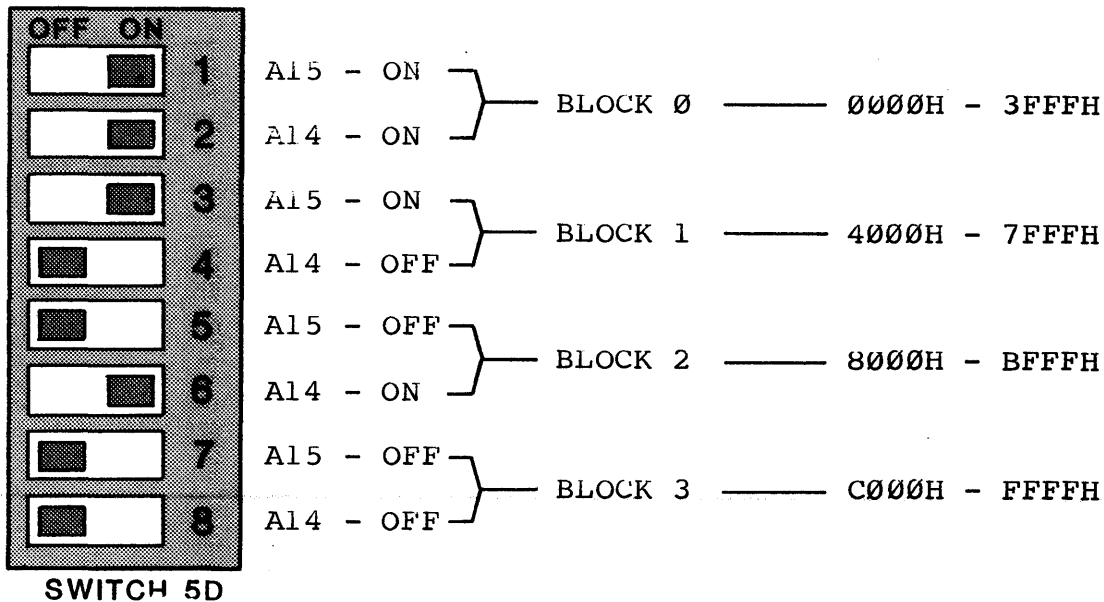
OFF ON

1 A15 - ON
2 A14 - ON
BLOCK Ø — ØØØØH - 3FFFH

3 A15 - ON
4 A14 - OFF
BLOCK 1 — 4ØØØH - 7FFFH

5 A15 - OFF
6 A14 - ON
BLOCK 2 — 8ØØØH - BFFFH

7 A15 - OFF
8 A14 - OFF
BLOCK 3 — CØØØH - FFFFH

SWITCH 5D